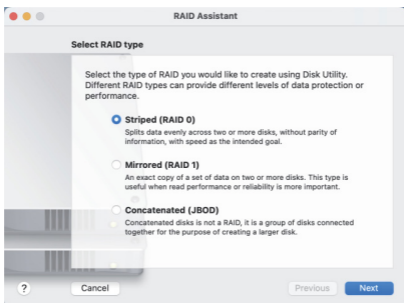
RAID Assistant

Select RAID type

Select the type of RAID you would like to create using Disk Utility. Different RAID types can provide different levels of data protection or performance.

Striped (RAID 0)
Splits data evenly across two or more disks, without parity of information, with speed as the intended goal.

Mirrored (RAID 1)
An exact copy of a set of data on two or more disks. This type is useful when read performance or reliability is more important.

Concatenated (JBOD)
Concatenated disks is not a RAID, it is a group of disks connected together for the purpose of creating a larger disk.

?
Cancel
Previous
Next